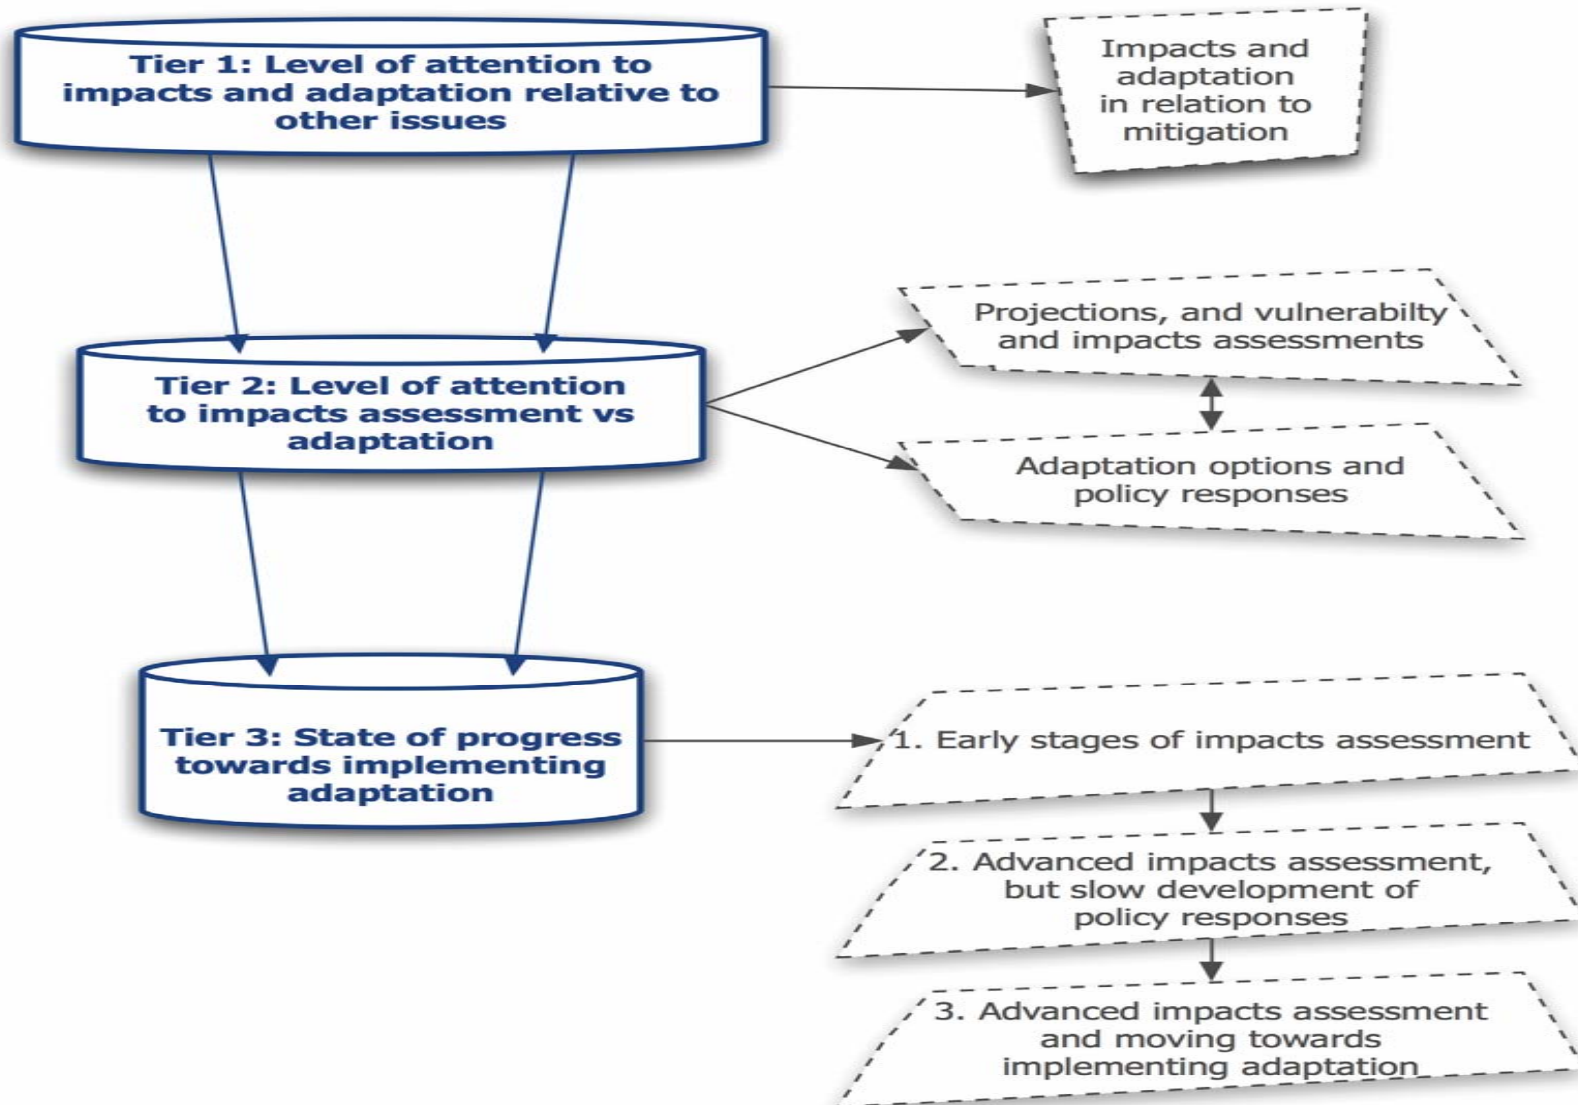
Tier 1: Level of attention to impacts and adaptation relative to other issues

Impacts and adaptation in relation to mitigation

Tier 2: Level of attention to impacts assessment vs adaptation

Projections, and vulnerabilty and impacts assessments

Adaptation options and policy responses

Tier 3: State of progress towards implementing adaptation

1. Early stages of impacts assessment

2. Advanced impacts assessment, but slow development of policy responses

3. Advanced impacts assessment and moving towards implementing adaptation